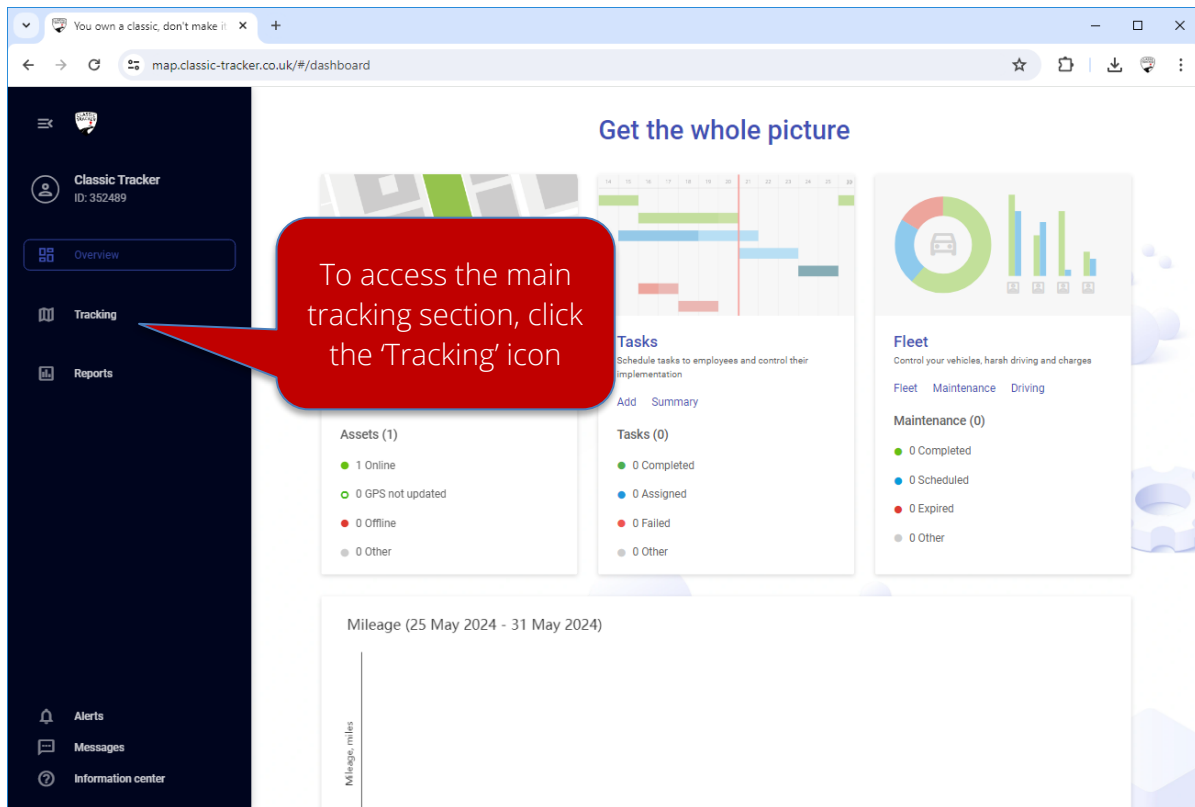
You own a classic, don't make it

map.classic-tracker.co.uk/#/dashboard

Classic Tracker
ID: 352489

Overview

Tracking

Reports

Alerts

Messages

Information center

Get the whole picture

To access the main tracking section, click the ‘Tracking’ icon

Assets (1)

1 Online

0 GPS not updated

0 Offline

0 Other

14 15 16 17 18 19 20 21 22 23 24 25 26

Tasks

Schedule tasks to employees and control their implementation

Add Summary

Tasks (0)

0 Completed

0 Assigned

0 Failed

0 Other

Fleet

Control your vehicles, harsh driving and charges

Fleet Maintenance Driving

Maintenance (0)

0 Completed

0 Scheduled

0 Expired

0 Other

Mileage (25 May 2024 - 31 May 2024)

Mileage, miles